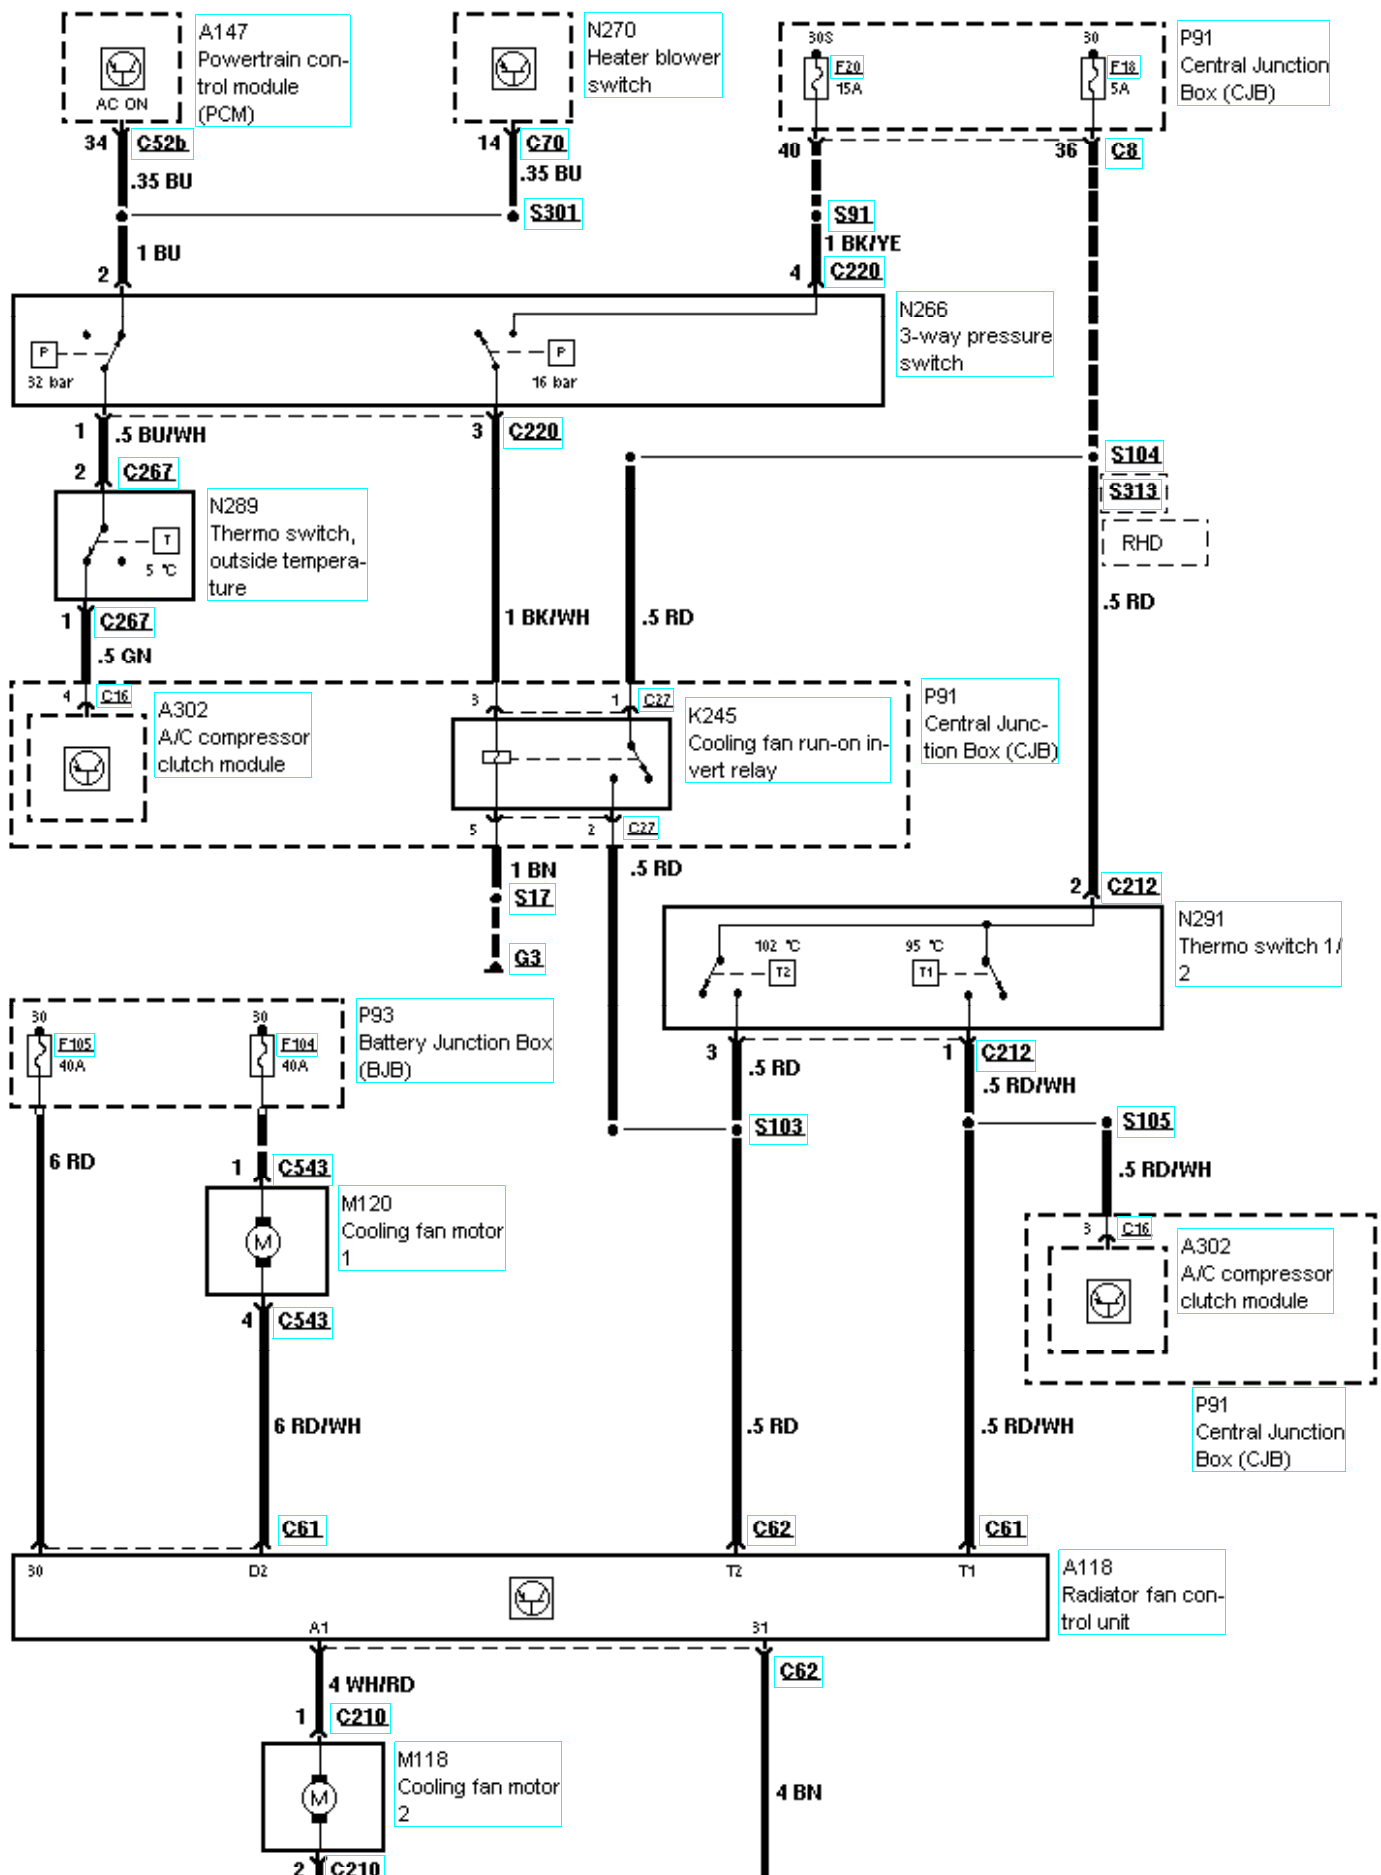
AC ON
A147
Powertrain control module (PCM)

N270
Heater blower switch

30S
F20
15A
30
F18
5A
P91
Central Junction Box (CJB)

34
C52b
.35 BU
14
C70
.35 BU
40
36
C8
S301
S91
1 BK/YE
1 BU
2
4
C220

P
32 bar
P
16 bar
N266
3-way pressure switch

1
.5 BU/WH
3
C220
2
C267
S104
S313
RHD
T
5 °C
N289
Thermo switch, outside temperature
1
C267
1 BK/WH
.5 RD
.5 RD
.5 GN
4
C16
A302
A/C compressor clutch module
3
1
C27
K245
Cooling fan run-on invert relay
P91
Central Junction Box (CJB)
5
2
C27
1 BN
.5 RD
S17
G3
2
C212
102 °C
T2
95 °C
T1
N291
Thermo switch 1/2

30
F105
40A
30
F104
40A
P93
Battery Junction Box (BJB)
3
.5 RD
1
C212
.5 RD/WH
6 RD
S103
S105
1
C543
.5 RD/WH
M
M120
Cooling fan motor 1
3
C16
A302
A/C compressor clutch module
4
C543
P91
Central Junction Box (CJB)
6 RD/WH
.5 RD
.5 RD/WH
C61
C62
C61
30
D2
T2
T1
A118
Radiator fan control unit
A1
31
4 WH/RD
C62
1
C210
M
M118
Cooling fan motor 2
4 BN
2
C210